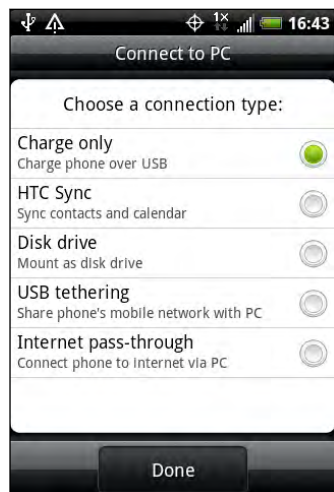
1X 16:43

Connect to PC

Choose a connection type:

Charge only
Charge phone over USB

HTC Sync
Sync contacts and calendar

Disk drive
Mount as disk drive

USB tethering
Share phone's mobile network with PC

Internet pass-through
Connect phone to internet via PC

Done